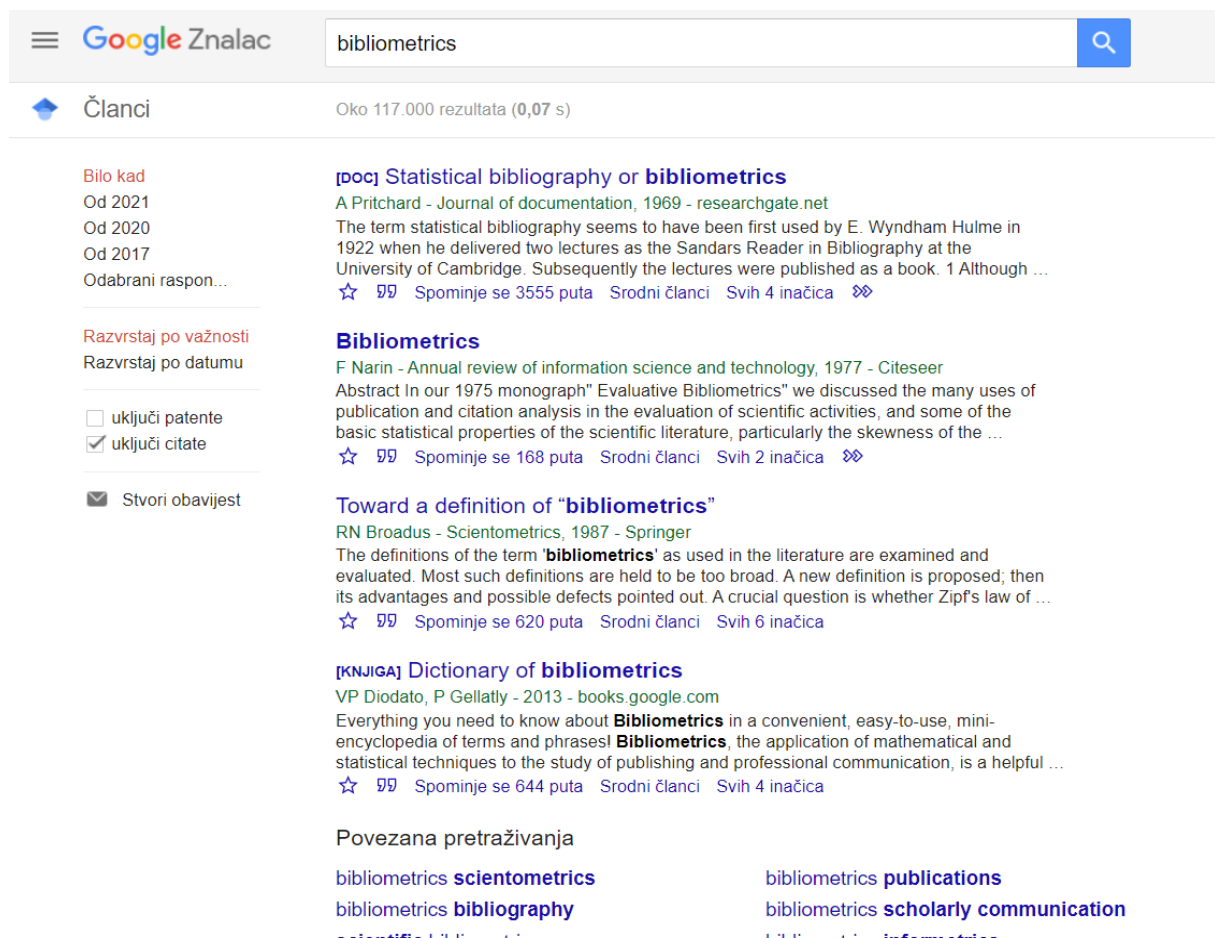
Google Znalac

bibliometrics

Članci

Oko 117.000 rezultata (0,07 s)

Bilo kad
Od 2021
Od 2020
Od 2017
Odabrani raspon...

Razvrstaj po važnosti
Razvrstaj po datumu

uključi patente
uključi citate

Stvori obavijest

[DOC] Statistical bibliography or bibliometrics
A Pritchard - Journal of documentation, 1969 - researchgate.net
The term statistical bibliography seems to have been first used by E. Wyndham Hulme in 1922 when he delivered two lectures as the Sandars Reader in Bibliography at the University of Cambridge. Subsequently the lectures were published as a book. 1 Although …
Spominje se 3555 puta Srodni članci Svih 4 inačica

Bibliometrics
F Narin - Annual review of information science and technology, 1977 - Citeseer
Abstract In our 1975 monograph" Evaluative Bibliometrics" we discussed the many uses of publication and citation analysis in the evaluation of scientific activities, and some of the basic statistical properties of the scientific literature, particularly the skewness of the …
Spominje se 168 puta Srodni članci Svih 2 inačica

Toward a definition of "bibliometrics"
RN Broadus - Scientometrics, 1987 - Springer
The definitions of the term 'bibliometrics' as used in the literature are examined and evaluated. Most such definitions are held to be too broad. A new definition is proposed; then its advantages and possible defects pointed out. A crucial question is whether Zipf's law of …
Spominje se 620 puta Srodni članci Svih 6 inačica

[KNJIGA] Dictionary of bibliometrics
VP Diodato, P Gellatly - 2013 - books.google.com
Everything you need to know about Bibliometrics in a convenient, easy-to-use, mini-encyclopedia of terms and phrases! Bibliometrics, the application of mathematical and statistical techniques to the study of publishing and professional communication, is a helpful …
Spominje se 644 puta Srodni članci Svih 4 inačica

Povezana pretraživanja

bibliometrics scientometrics
bibliometrics publications
bibliometrics bibliography
bibliometrics scholarly communication
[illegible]